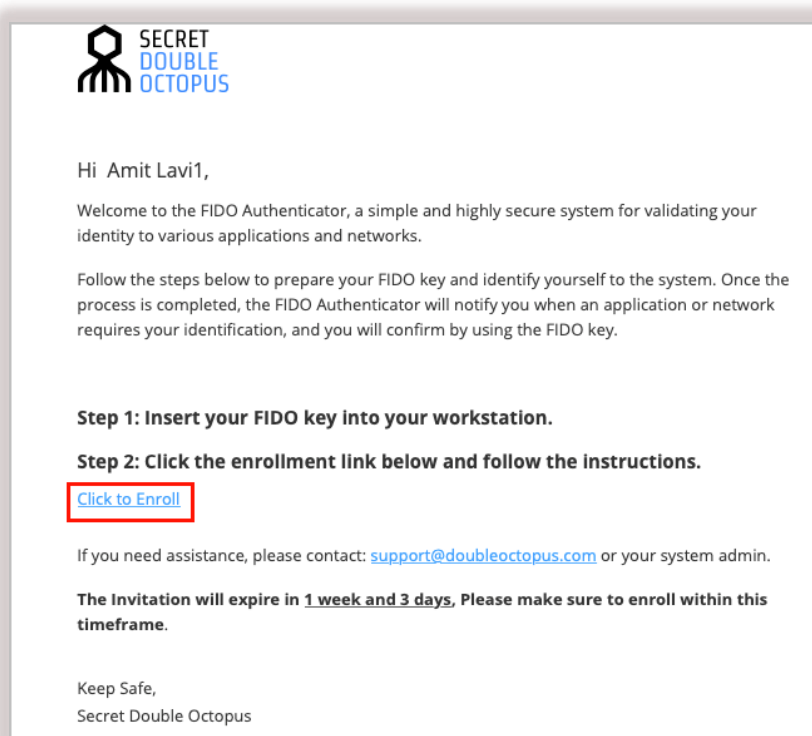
SECRET
DOUBLE
OCTOPUS

Hi Amit Lavi1,

Welcome to the FIDO Authenticator, a simple and highly secure system for validating your identity to various applications and networks.

Follow the steps below to prepare your FIDO key and identify yourself to the system. Once the process is completed, the FIDO Authenticator will notify you when an application or network requires your identification, and you will confirm by using the FIDO key.

**Step 1: Insert your FIDO key into your workstation.**

**Step 2: Click the enrollment link below and follow the instructions.**

Click to Enroll

If you need assistance, please contact: support@doubleoctopus.com or your system admin.

**The Invitation will expire in 1 week and 3 days, Please make sure to enroll within this timeframe**.

Keep Safe,
Secret Double Octopus